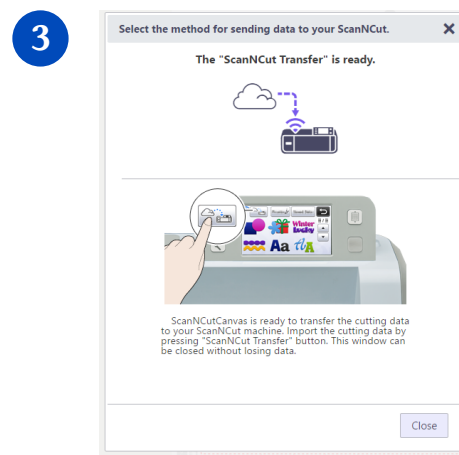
3

Select the method for sending data to your ScanNCut.

×

The "ScanNCut Transfer" is ready.

Winter Lucky

Aa

ScanNCutCanvas is ready to transfer the cutting data to your ScanNCut machine. Import the cutting data by pressing "ScanNCut Transfer" button. This window can be closed without losing data.

Close